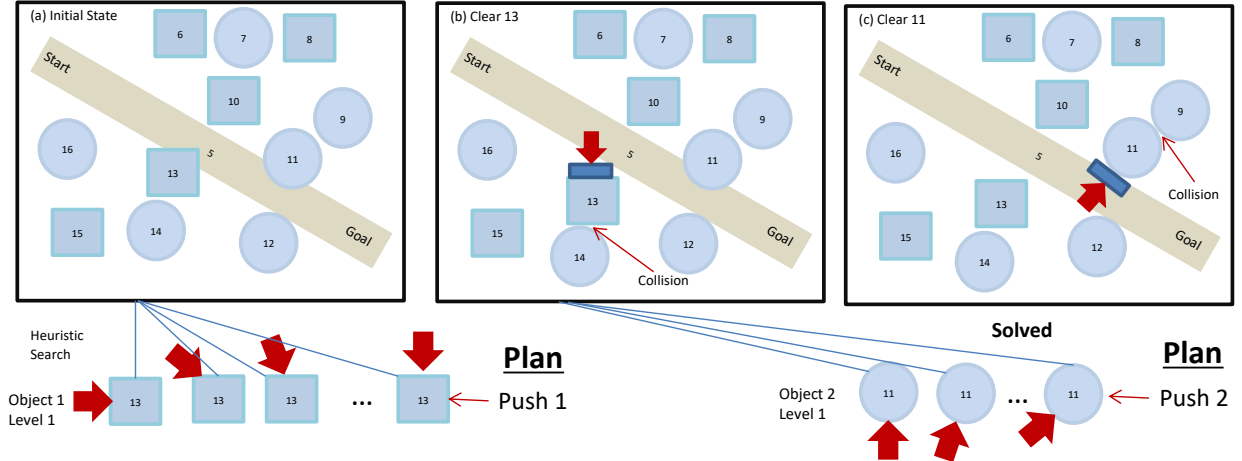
(a) Initial State

6 7 8

Start

10

9

16

s

13

11

15

14

12

Goal

(b) Clear 13

6 7 8

Start

10

9

16

s

11

13

15

14

12

Collision

Goal

(c) Clear 11

6 7 8

Start

10

9

16

s

11

13

Collision

15

14

12

Goal

Solved

Heuristic Search

Object 1 Level 1

13 13 13 ... 13

Push 1

Plan

Object 2 Level 1

11 11 ... 11

Push 2

Plan